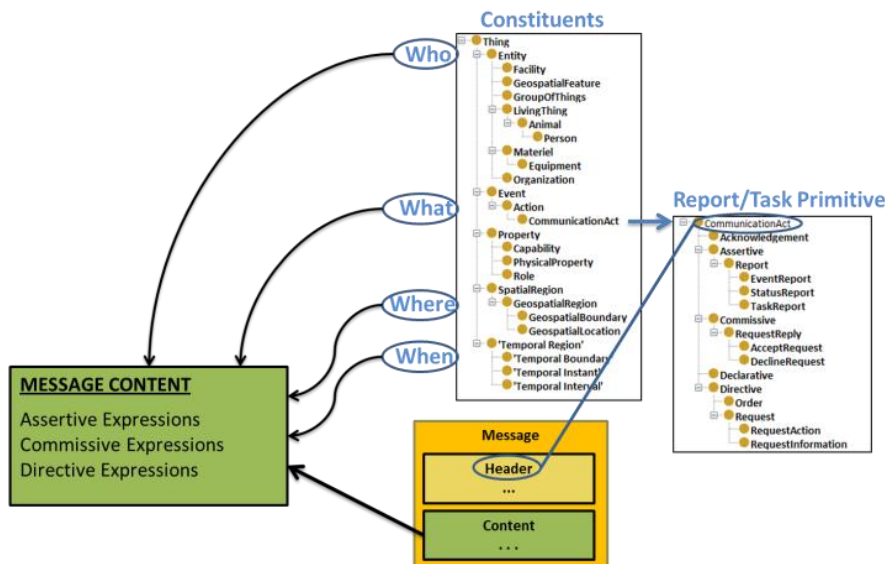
Constituents

Who

What

Where

When

Thing
Entity
Facility
GeospatialFeature
GroupOfThings
LivingThing
Animal
Person
Materiel
Equipment
Organization
Event
Action
CommunicationAct
Property
Capability
PhysicalProperty
Role
SpatialRegion
GeospatialRegion
GeospatialBoundary
GeospatialLocation
'Temporal Region'
'Temporal Boundary
'Temporal Instant'
'Temporal Interval'

Report/Task Primitive

CommunicationAct
Acknowledgement
Assertive
Report
EventReport
StatusReport
TaskReport
Commissive
RequestReply
AcceptRequest
DeclineRequest
Declarative
Directive
Order
Request
RequestAction
RequestInformation

MESSAGE CONTENT

Assertive Expressions
Commissive Expressions
Directive Expressions

Message

Header
...

Content
. . .